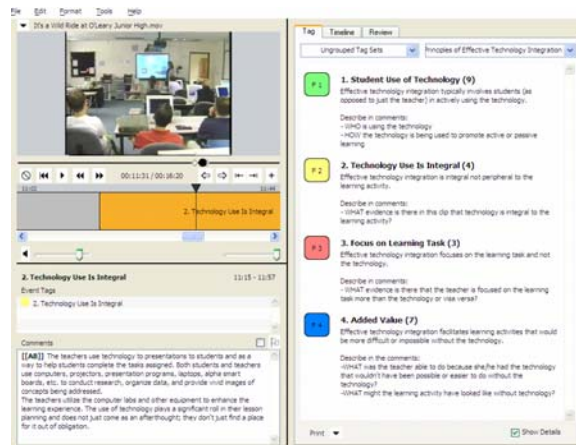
File Edit Format Tools Help

It's a Wild Ride at O'Leary Junior High.mov

00:11:31 / 00:16:20

11:15 11:44

2. Technology Use Is Integral

2. Technology Use Is Integral 11:15 - 11:57

Event Tags

2. Technology Use Is Integral

Comments

[[AB]] The teachers use technology to presentations to students and as a way to help students complete the tasks assigned. Both students and teachers use computers, projectors, presentation programs, laptops, alpha smart boards, etc. to conduct research, organize data, and provide vivid images of concepts being addressed.
The teachers utilize the computer labs and other equipment to enhance the learning experience. The use of technology plays a significant roll in their lesson planning and does not just come as an afterthought; they don't just find a place for it out of obligation.

Tag Timeline Review

Ungrouped Tag Sets

Principles of Effective Technology Integration

F 1

1. Student Use of Technology (9)
Effective technology integration typically involves students (as opposed to just the teacher) in actively using the technology.

Describe in comments:
- WHO is using the technology
- HOW the technology is being used to promote active or passive learning

F 2

2. Technology Use Is Integral (4)
Effective technology integration is integral not peripheral to the learning activity.

Describe in comments:
- WHAT evidence is there in this clip that technology is integral to the learning activity?

F 3

3. Focus on Learning Task (3)
Effective technology integration focuses on the learning task and not the technology.

Describe in comments:
- WHAT evidence is there that the teacher is focused on the learning task more than the technology or visa versa?

F 4

4. Added Value (7)
Effective technology integration facilitates learning activities that would be more difficult or impossible without the technology.

Describe in the comments:
-WHAT was the teacher able to do because she/he had the technology that wouldn't have been possible or easier to do without the technology?
-WHAT might the learning activity have looked like without technology?

Print

Show Details